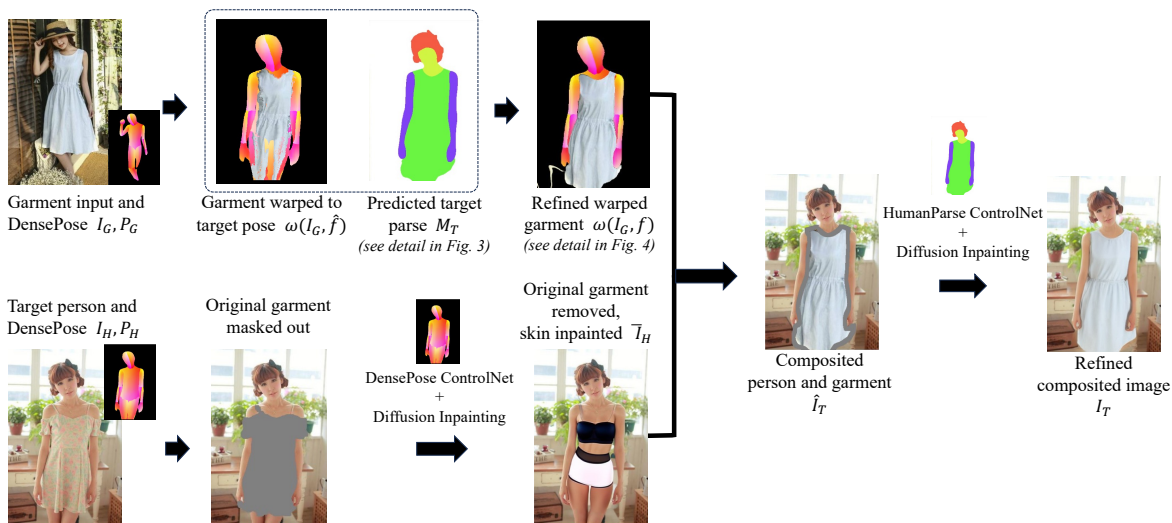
Garment input and DensePose $I_G, P_G$

Garment warped to target pose $\omega(I_G, \hat{f})$

Predicted target parse $M_T$
(see detail in Fig. 3)

Refined warped garment $\omega(I_G, f)$
(see detail in Fig. 4)

HumanParse ControlNet
+
Diffusion Inpainting

Target person and DensePose $I_H, P_H$

Original garment masked out

DensePose ControlNet
+
Diffusion Inpainting

Original garment removed, skin inpainted $\overline{I}_H$

Composited person and garment
$\hat{I}_T$

Refined composited image
$I_T$